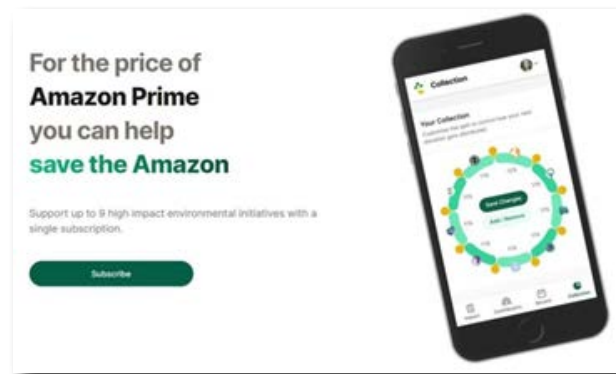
For the price of
Amazon Prime
you can help
save the Amazon

Support up to 9 high impact environmental initiatives with a single subscription.

Subscribe

Collection

Your Collection
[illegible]

Save Changes
Add / Remove

Impact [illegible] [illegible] Collection